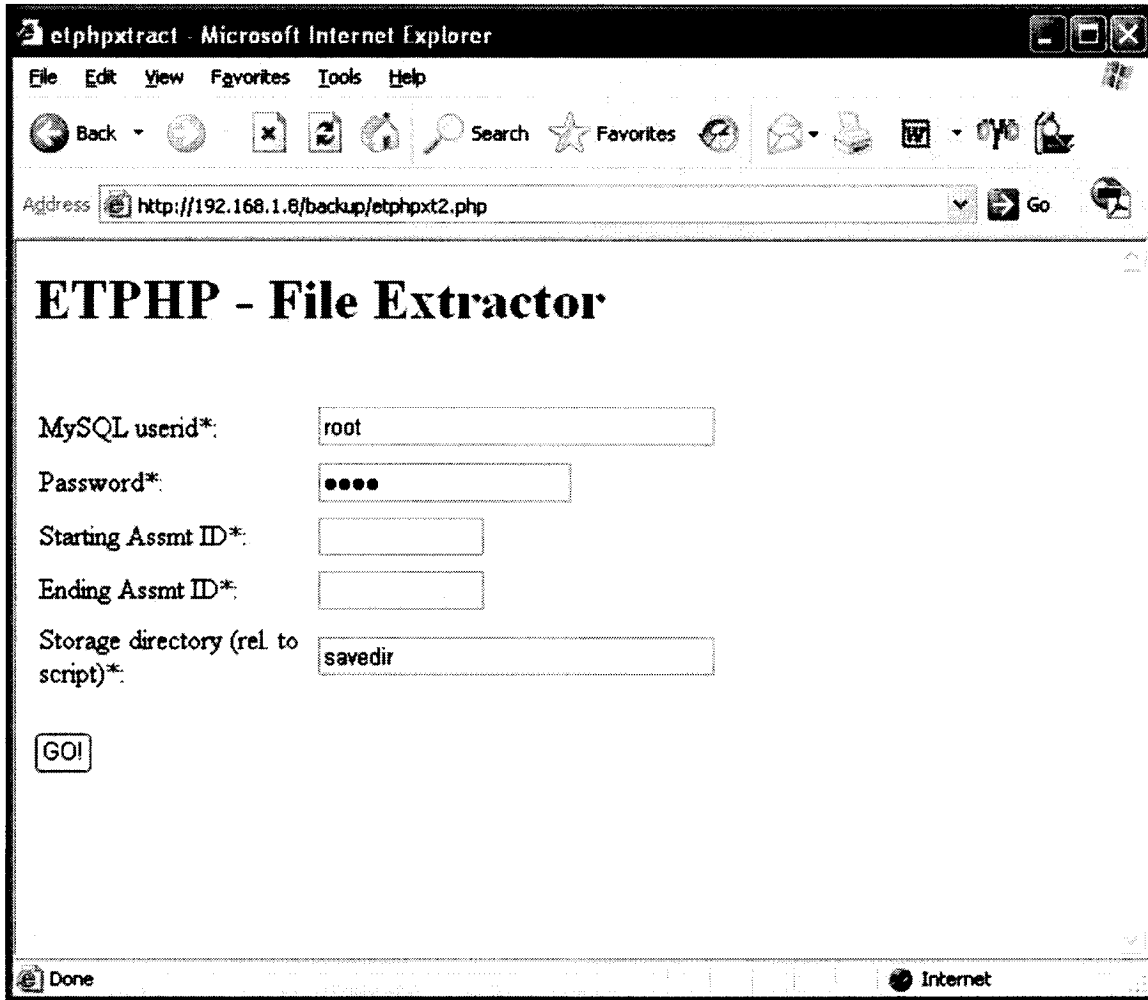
etphpxtract - Microsoft Internet Explorer

File Edit View Favorites Tools Help

Back Search Favorites

Address http://192.168.1.8/backup/etphpxt2.php Go

ETPHP - File Extractor

MySQL userid*: root

Password*: ••••

Starting Assmt ID*:

Ending Assmt ID*:

Storage directory (rel. to script)*: savedir

GO!

Done Internet